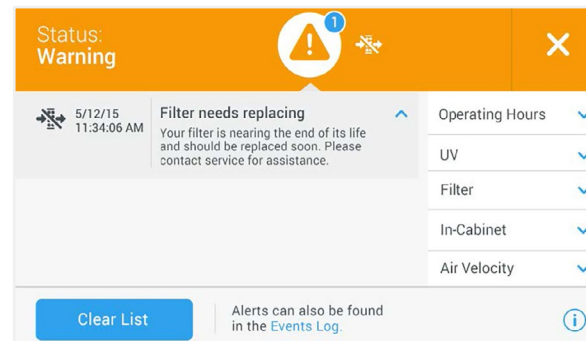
Status:
Warning

1

5/12/15
11:34:06 AM

Filter needs replacing

Your filter is nearing the end of its life and should be replaced soon. Please contact service for assistance.

Operating Hours

UV

Filter

In-Cabinet

Air Velocity

Clear List

Alerts can also be found in the Events Log.